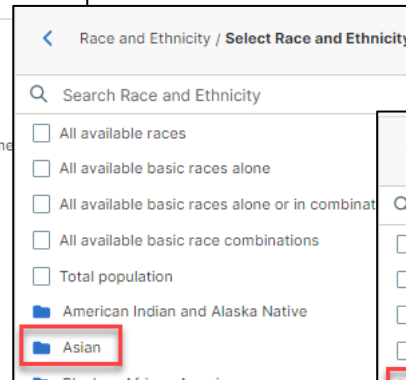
Race and Ethnicity / Select Race and Ethnicity

Search Race and Ethnicity

All available races

All available basic races alone

All available basic races alone or in combinat

All available basic race combinations

Total population

American Indian and Alaska Native

Asian

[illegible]